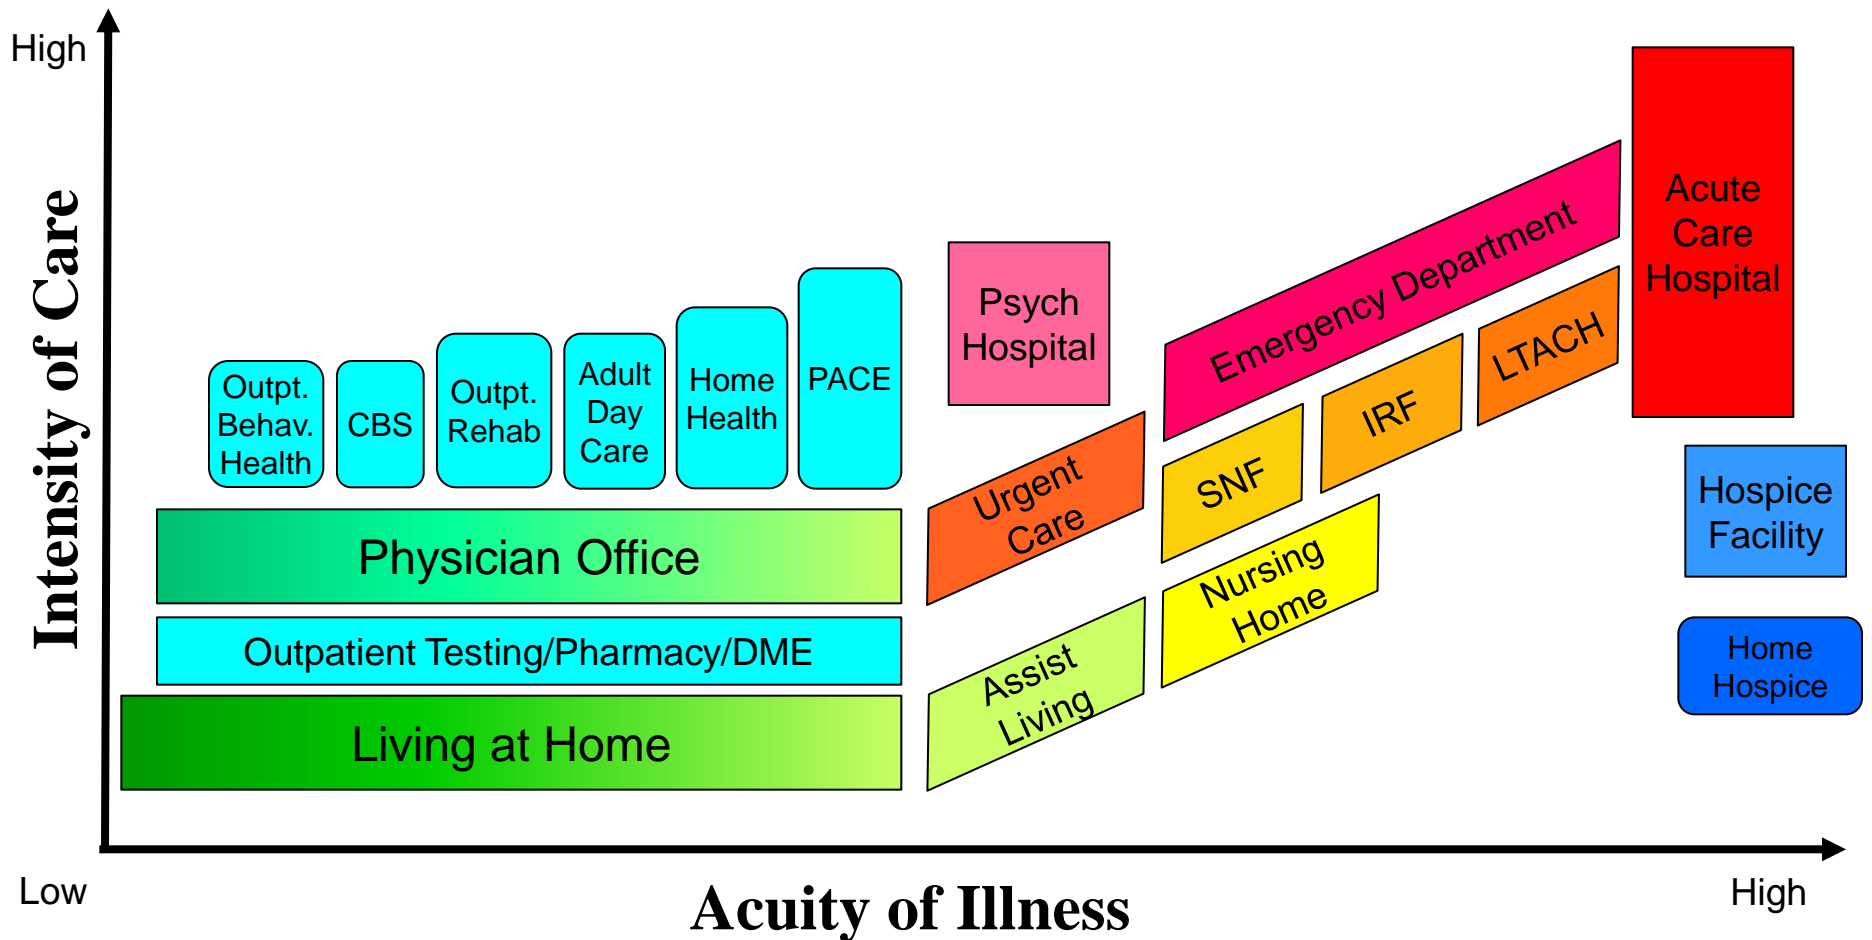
High

Intensity of Care

Outpt. Behav. Health

CBS

Outpt. Rehab

Adult Day Care

Home Health

PACE

Psych Hospital

Emergency Department

Acute Care Hospital

Physician Office

Outpatient Testing/Pharmacy/DME

Living at Home

Urgent Care

SNF

IRF

LTACH

Hospice Facility

Nursing Home

Assist Living

Home Hospice

Low

Acuity of Illness

High